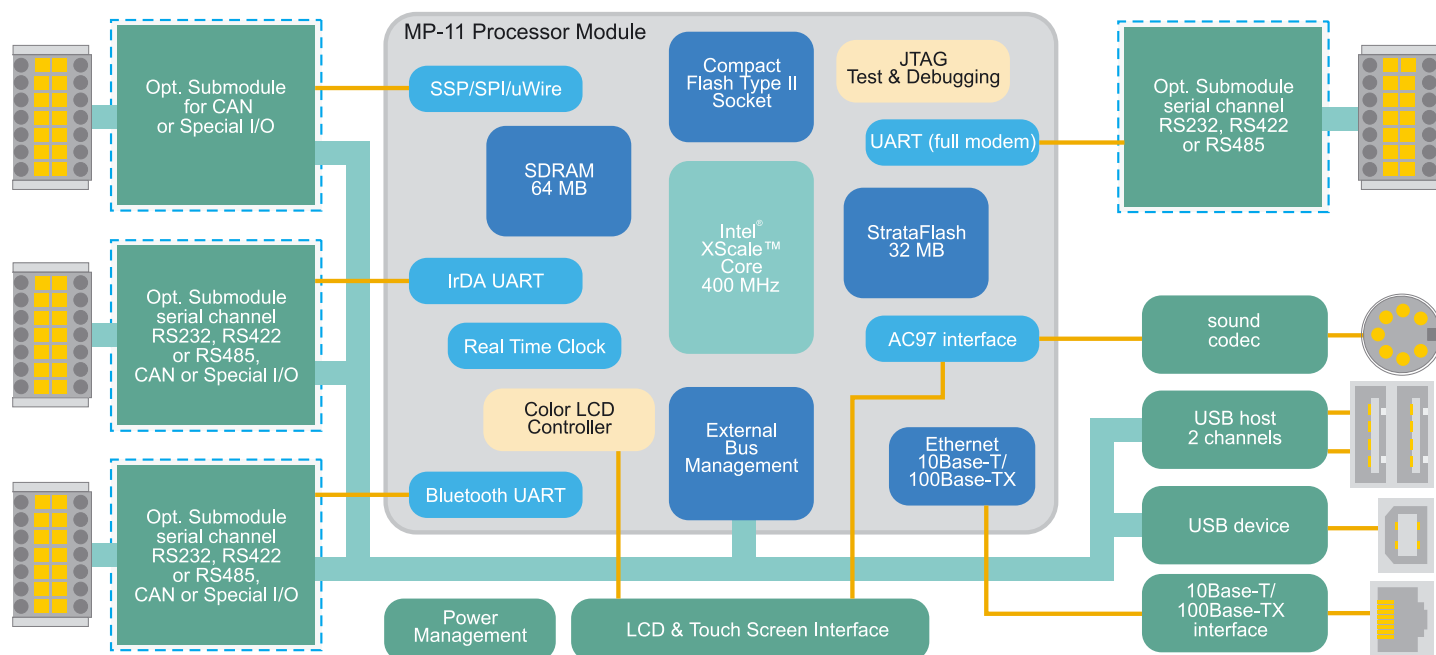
MP-11 Processor Module

Opt. Submodule for CAN or Special I/O

SSP/SPI/uWire

Compact Flash Type II Socket

JTAG Test & Debugging

Opt. Submodule serial channel RS232, RS422 or RS485

UART (full modem)

SDRAM 64 MB

Intel® XScale™ Core 400 MHz

StrataFlash 32 MB

Opt. Submodule serial channel RS232, RS422 or RS485, CAN or Special I/O

IrDA UART

Real Time Clock

AC97 interface

sound codec

Color LCD Controller

External Bus Management

Ethernet 10Base-T/ 100Base-TX

USB host 2 channels

Opt. Submodule serial channel RS232, RS422 or RS485, CAN or Special I/O

Bluetooth UART

USB device

Power Management

LCD & Touch Screen Interface

10Base-T/ 100Base-TX interface